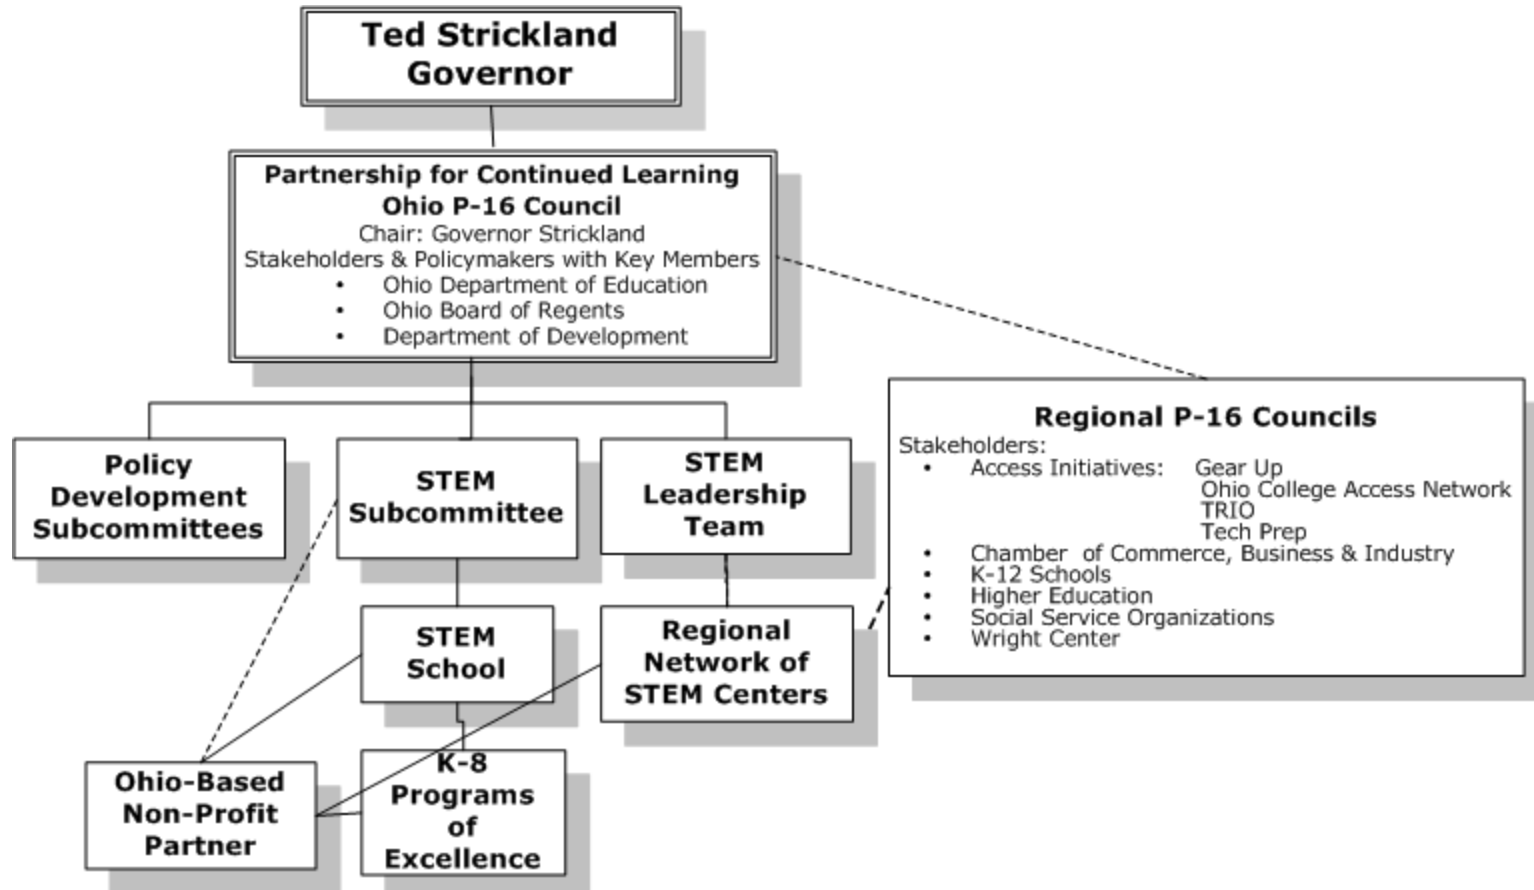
Ted Strickland
Governor

Partnership for Continued Learning
Ohio P-16 Council
Chair: Governor Strickland
Stakeholders & Policymakers with Key Members
- Ohio Department of Education
- Ohio Board of Regents
- Department of Development

Regional P-16 Councils
Stakeholders:
- Access Initiatives: Gear Up
Ohio College Access Network
TRIO
Tech Prep
- Chamber of Commerce, Business & Industry
- K-12 Schools
- Higher Education
- Social Service Organizations
- Wright Center

Policy Development Subcommittees

STEM Subcommittee

STEM Leadership Team

STEM School

Regional Network of STEM Centers

Ohio-Based Non-Profit Partner

K-8 Programs of Excellence